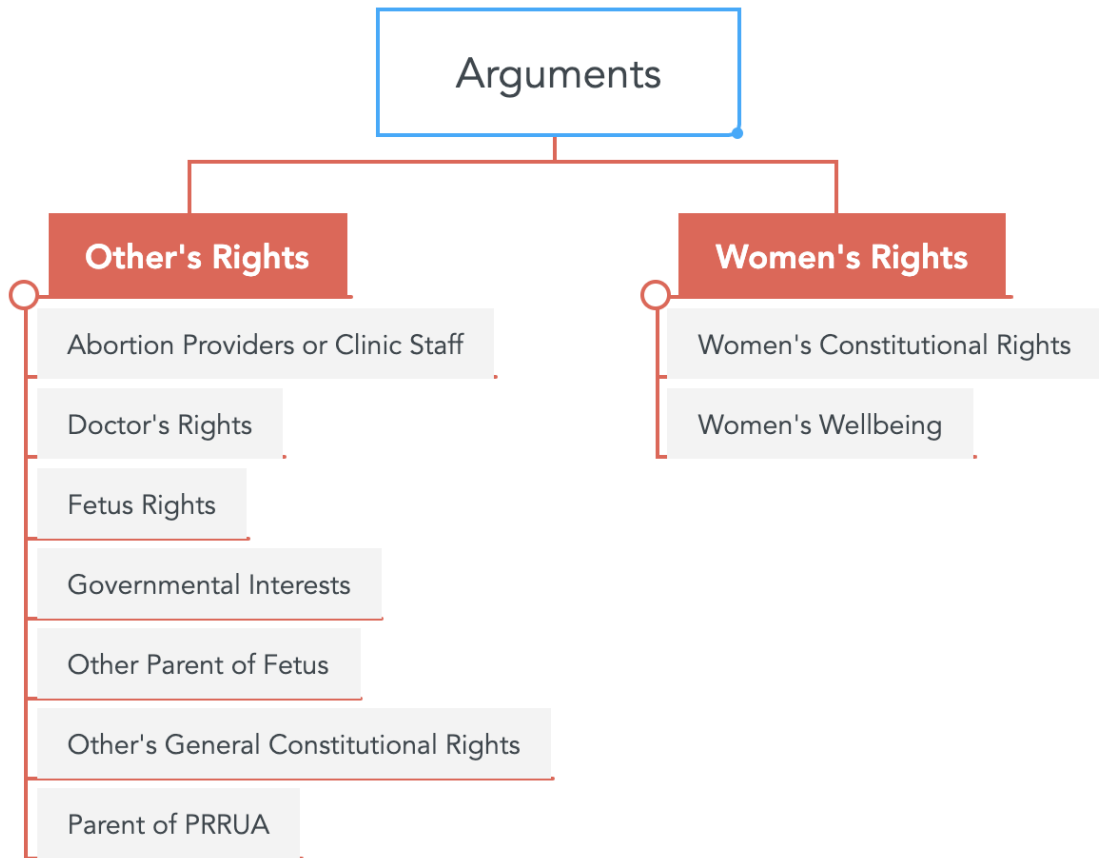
Arguments

Other's Rights

Abortion Providers or Clinic Staff

Doctor's Rights

Fetus Rights

Governmental Interests

Other Parent of Fetus

Other's General Constitutional Rights

Parent of PRRUA

Women's Rights

Women's Constitutional Rights

Women's Wellbeing